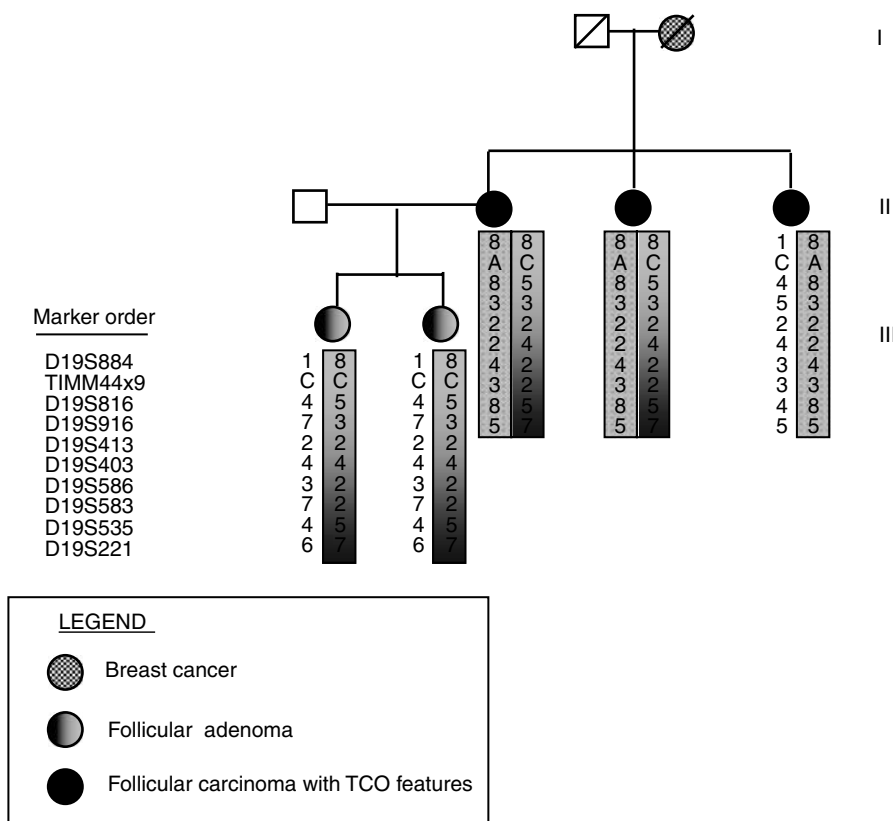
I

II

III

Marker order

D19S884
TIMM44x9
D19S816
D19S916
D19S413
D19S403
D19S586
D19S583
D19S535
D19S221

| | |
|---|---|
| 8 | 8 |
| A | C |
| 8 | 5 |
| 3 | 3 |
| 2 | 2 |
| 2 | 4 |
| 4 | 2 |
| 3 | 2 |
| 8 | 5 |
| 5 | 7 |

| | |
|---|---|
| 8 | 8 |
| A | C |
| 8 | 5 |
| 3 | 3 |
| 2 | 2 |
| 2 | 4 |
| 4 | 2 |
| 3 | 2 |
| 8 | 5 |
| 5 | 7 |

| | |
|---|---|
| 1 | 8 |
| C | A |
| 4 | 8 |
| 5 | 3 |
| 2 | 2 |
| 4 | 2 |
| 3 | 4 |
| 3 | 3 |
| 4 | 8 |
| 5 | 5 |

| | |
|---|---|
| 1 | 8 |
| C | C |
| 4 | 5 |
| 7 | 3 |
| 2 | 2 |
| 4 | 4 |
| 3 | 2 |
| 7 | 2 |
| 4 | 5 |
| 6 | 7 |

| | |
|---|---|
| 1 | 8 |
| C | C |
| 4 | 5 |
| 7 | 3 |
| 2 | 2 |
| 4 | 4 |
| 3 | 2 |
| 7 | 2 |
| 4 | 5 |
| 6 | 7 |

LEGEND

Breast cancer

Follicular adenoma

Follicular carcinoma with TCO features